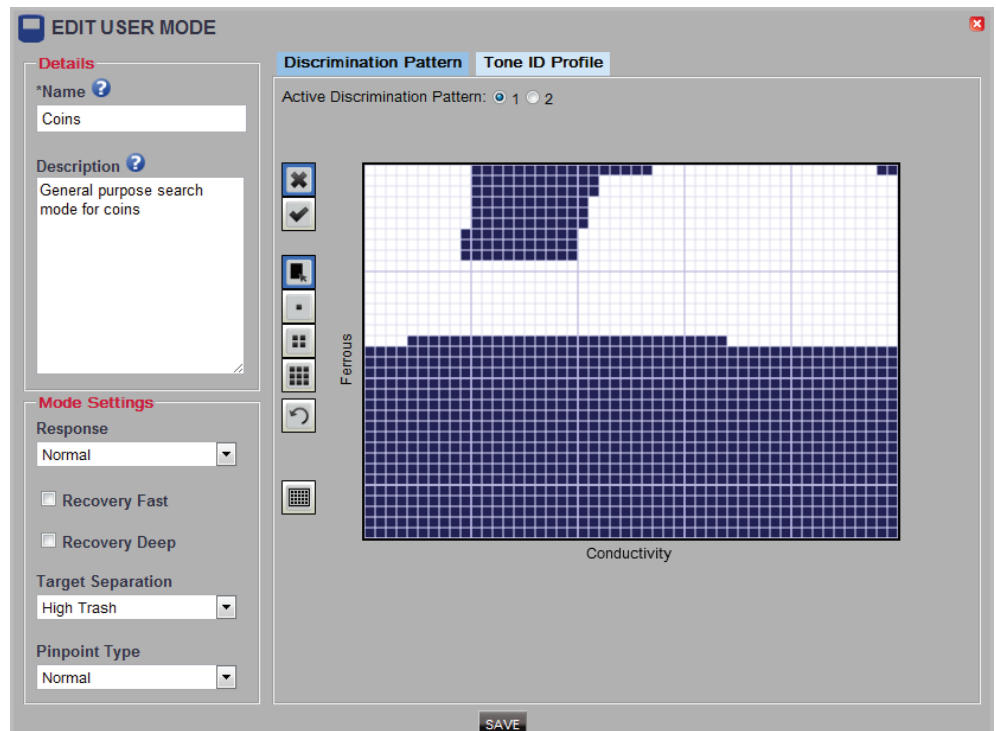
EDIT USER MODE

Details

*Name

Coins

Description

General purpose search mode for coins

Mode Settings

Response

Normal

Recovery Fast

Recovery Deep

Target Separation

High Trash

Pinpoint Type

Normal

Discrimination Pattern | Tone ID Profile

Active Discrimination Pattern: 1 2

Ferrous

Conductivity

SAVE